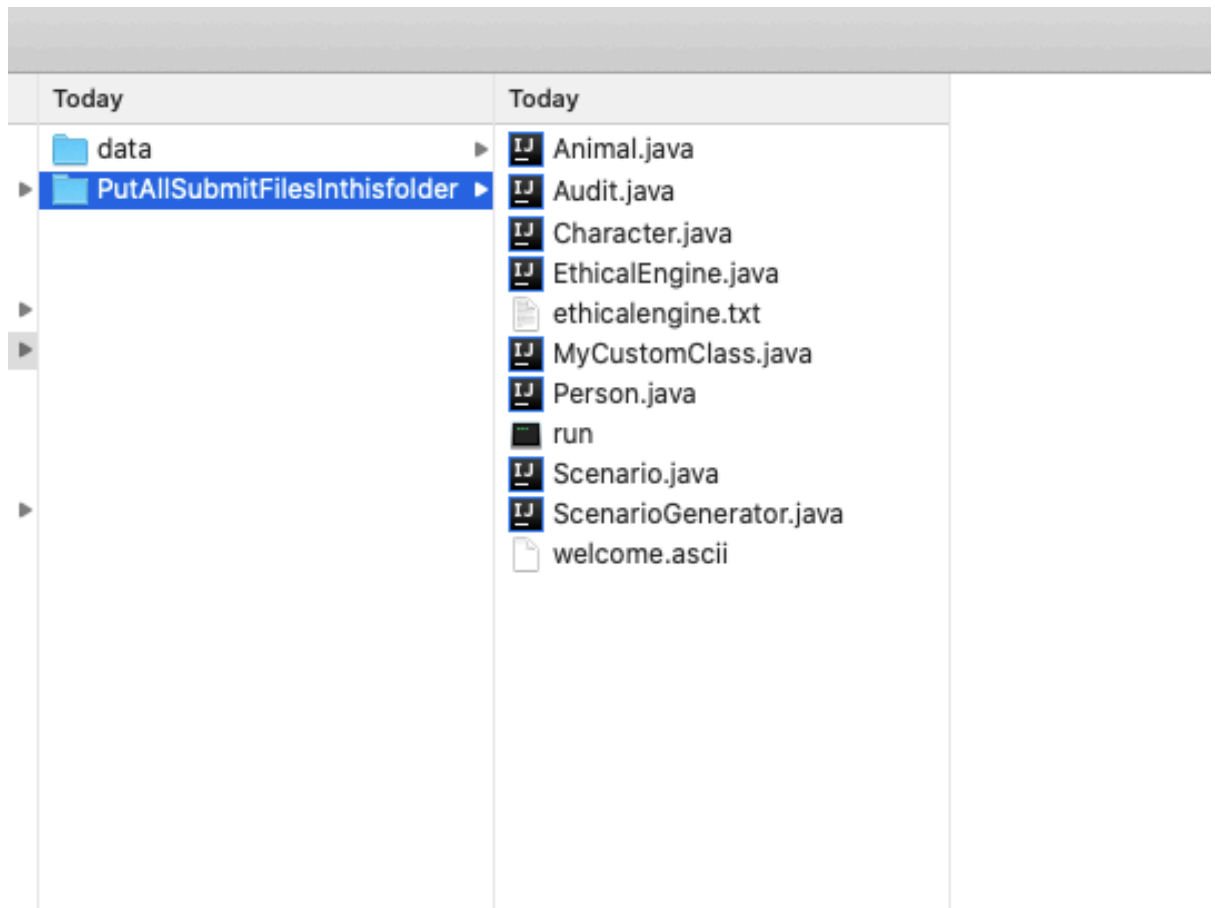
Today

data

PutAllSubmitFilesInthisfolder

Today

Animal.java

Audit.java

Character.java

EthicalEngine.java

ethicalengine.txt

MyCustomClass.java

Person.java

run

Scenario.java

ScenarioGenerator.java

welcome.ascii